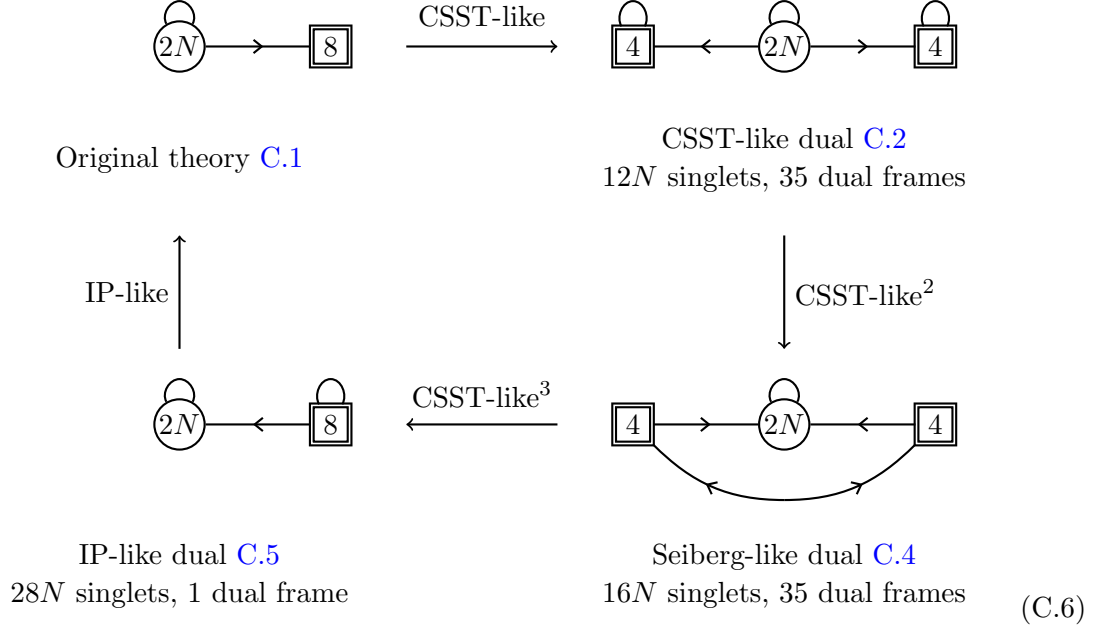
$2N$ 8 CSST-like 4 $2N$ 4

Original theory C.1

CSST-like dual C.2
$12N$ singlets, 35 dual frames

IP-like

CSST-like$^2$

$2N$ 8 CSST-like$^3$ 4 $2N$ 4

IP-like dual C.5
$28N$ singlets, 1 dual frame

Seiberg-like dual C.4
$16N$ singlets, 35 dual frames

(C.6)